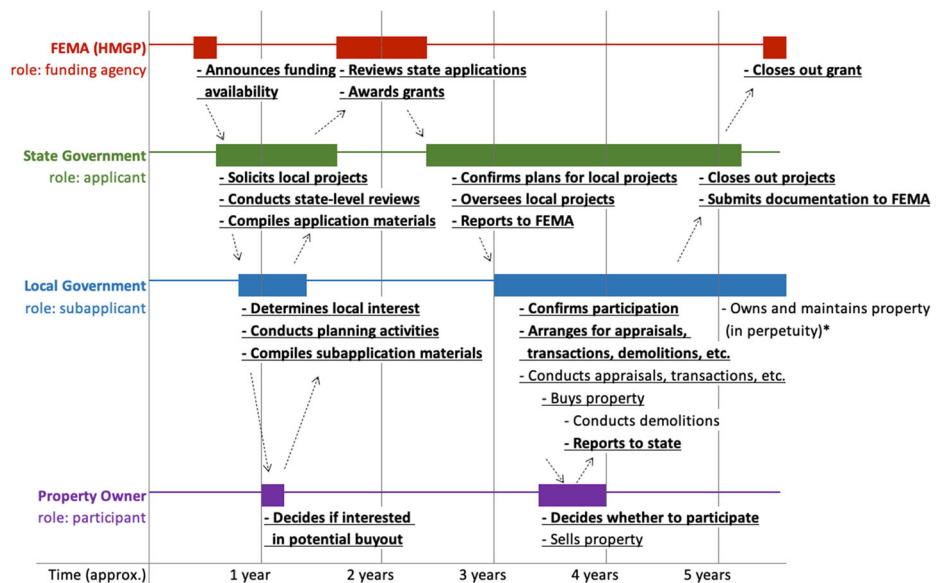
FEMA (HMGP)
role: funding agency

- Announces funding availability

- Reviews state applications
- Awards grants

- Closes out grant

State Government
role: applicant

- Solicits local projects
- Conducts state-level reviews
- Compiles application materials

- Confirms plans for local projects
- Oversees local projects
- Reports to FEMA

- Closes out projects
- Submits documentation to FEMA

Local Government
role: subapplicant

- Determines local interest
- Conducts planning activities
- Compiles subapplication materials

- Confirms participation
- Arranges for appraisals, transactions, demolitions, etc.
- Conducts appraisals, transactions, etc.
- Buys property
- Conducts demolitions
- Reports to state

- Owns and maintains property (in perpetuity)*

Property Owner
role: participant

- Decides if interested in potential buyout

- Decides whether to participate
- Sells property

Time (approx.) 1 year 2 years 3 years 4 years 5 years